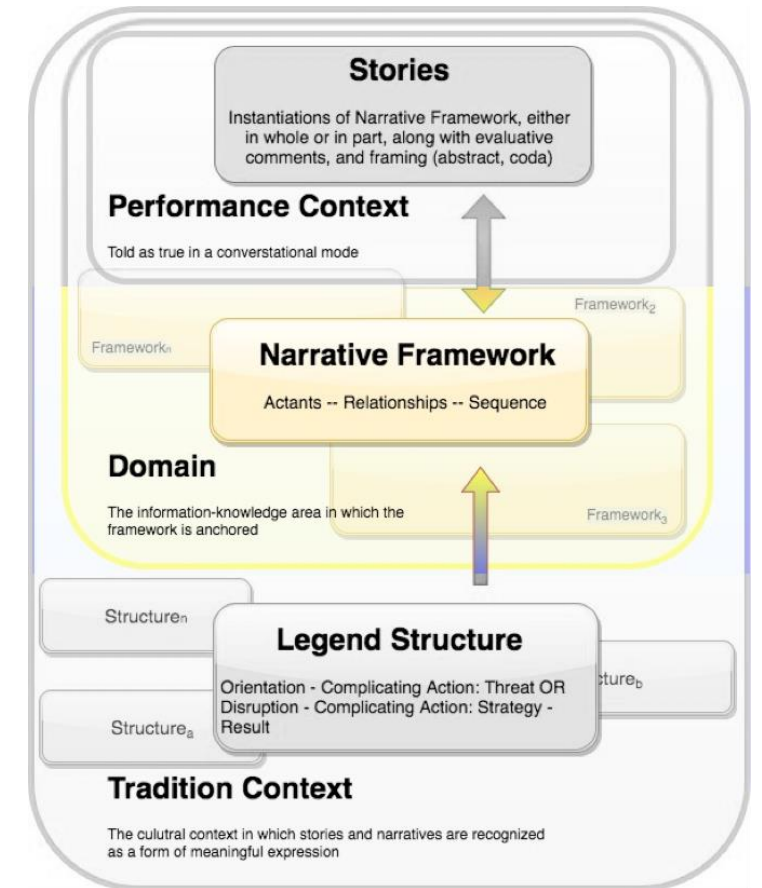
Stories

Instantiations of Narrative Framework, either in whole or in part, along with evaluative comments, and framing (abstract, coda)

Performance Context

Told as true in a converstational mode

Framework$_2$

Framework$_n$

Narrative Framework

Actants -- Relationships -- Sequence

Domain

The information-knowledge area in which the framework is anchored

Framework$_3$

Structure$_n$

Legend Structure

Orientation - Complicating Action: Threat OR Disruption - Complicating Action: Strategy - Result

cture$_b$

Structure$_a$

Tradition Context

The culutral context in which stories and narratives are recognized as a form of meaningful expression